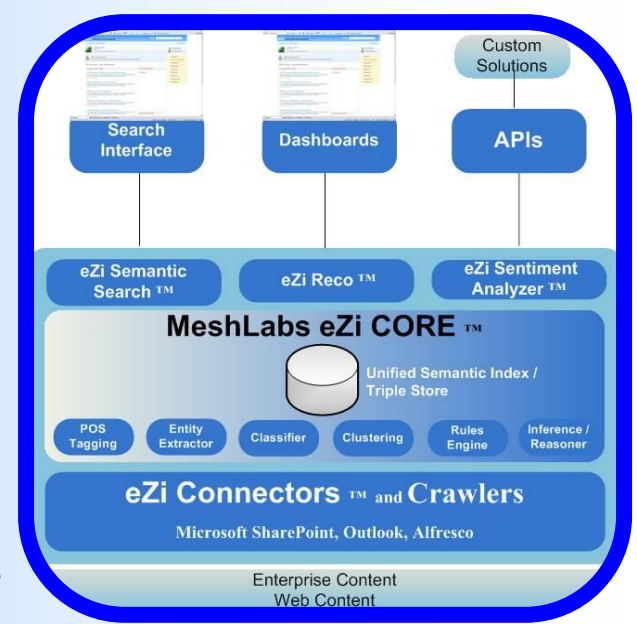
Custom Solutions

Search Interface

Dashboards

APIs

eZi Semantic Search ™

eZi Reco ™

eZi Sentiment Analyzer ™

MeshLabs eZi CORE ™

Unified Semantic Index / Triple Store

POS Tagging

Entity Extractor

Classifier

Clustering

Rules Engine

Inference / Reasoner

eZi Connectors ™ and Crawlers

Microsoft SharePoint, Outlook, Alfresco

Enterprise Content
Web Content